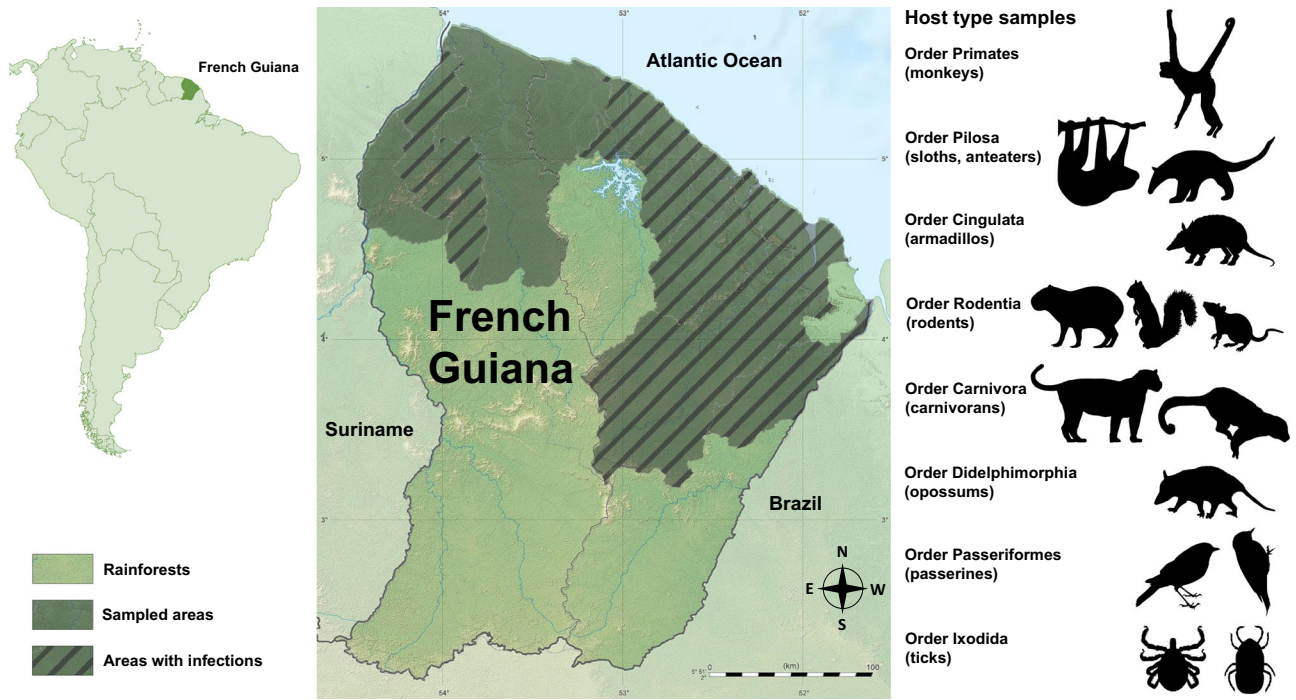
French Guiana

Rainforests

Sampled areas

Areas with infections

54° 53° 52°

Atlantic Ocean

5° 5°

French Guiana

4°

Suriname

Brazil

3° 3°

N
E W
S

0 (km) 100

54° 53° 52°

Host type samples

Order Primates (monkeys)

Order Pilosa (sloths, anteaters)

Order Cingulata (armadillos)

Order Rodentia (rodents)

Order Carnivora (carnivorans)

Order Didelphimorphia (opossums)

Order Passeriformes (passerines)

Order Ixodida (ticks)